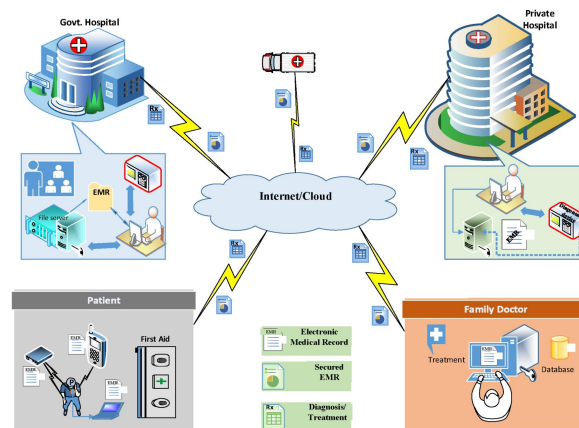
Govt. Hospital

Private Hospital

Internet/Cloud

EMR

File server

Rx

Patient

First Aid

EMR

Family Doctor

Treatment

Database

EMR Electronic Medical Record

Secured EMR

Rx Diagnosis/ Treatment